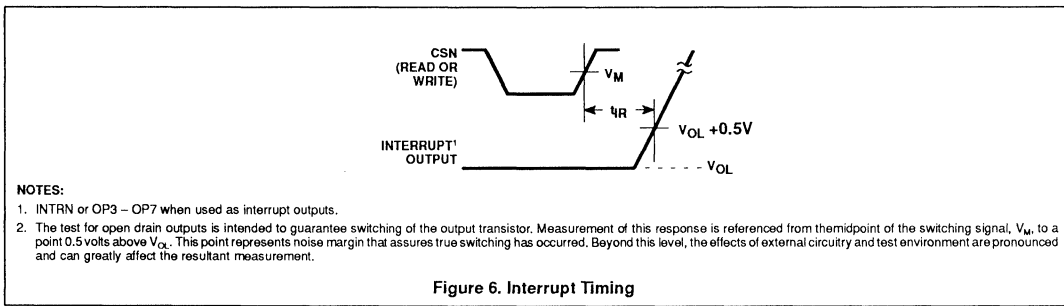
CSN
(READ OR
WRITE)

$V_M$

$t_{IR}$

INTERRUPT$^1$
OUTPUT

$V_{OL}$ +0.5V

$V_{OL}$

NOTES:

1. INTRN or OP3 – OP7 when used as interrupt outputs.

2. The test for open drain outputs is intended to guarantee switching of the output transistor. Measurement of this response is referenced from themidpoint of the switching signal, $V_M$, to a point 0.5 volts above $V_{OL}$. This point represents noise margin that assures true switching has occurred. Beyond this level, the effects of external circuitry and test environment are pronounced and can greatly affect the resultant measurement.

Figure 6. Interrupt Timing